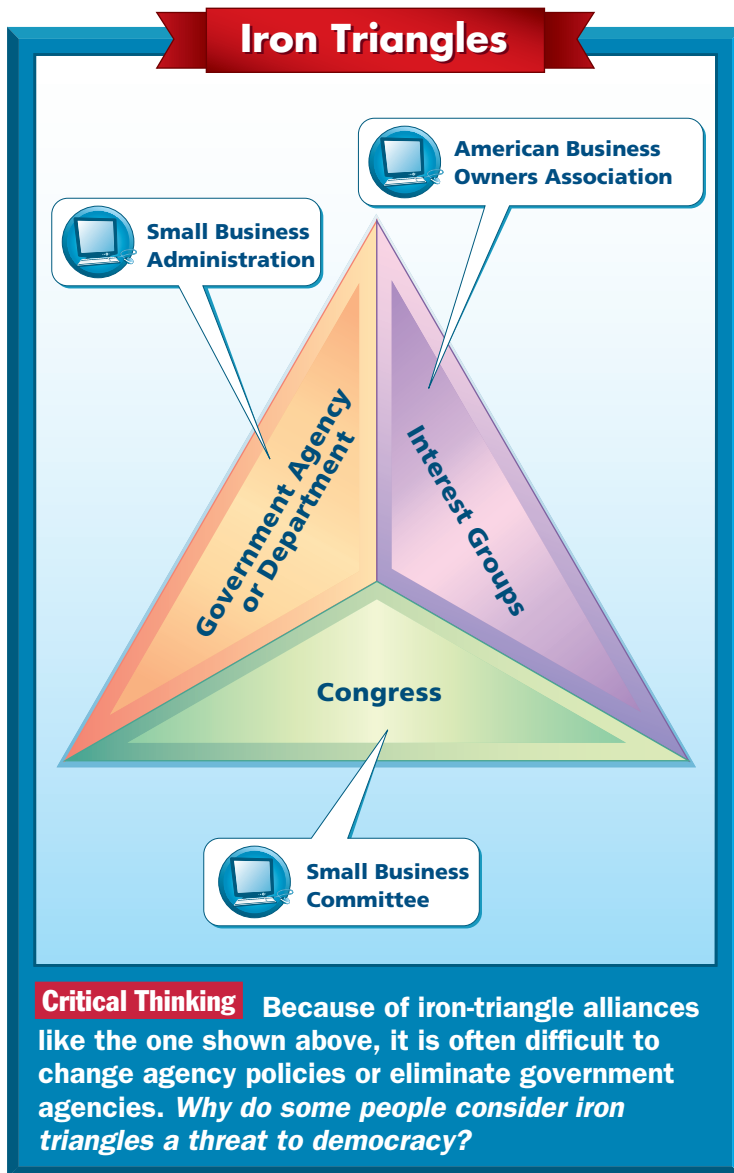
Iron Triangles

American Business Owners Association

Small Business Administration

Government Agency or Department

Interest Groups

Congress

Small Business Committee

Critical Thinking Because of iron-triangle alliances like the one shown above, it is often difficult to change agency policies or eliminate government agencies. *Why do some people consider iron triangles a threat to democracy?*